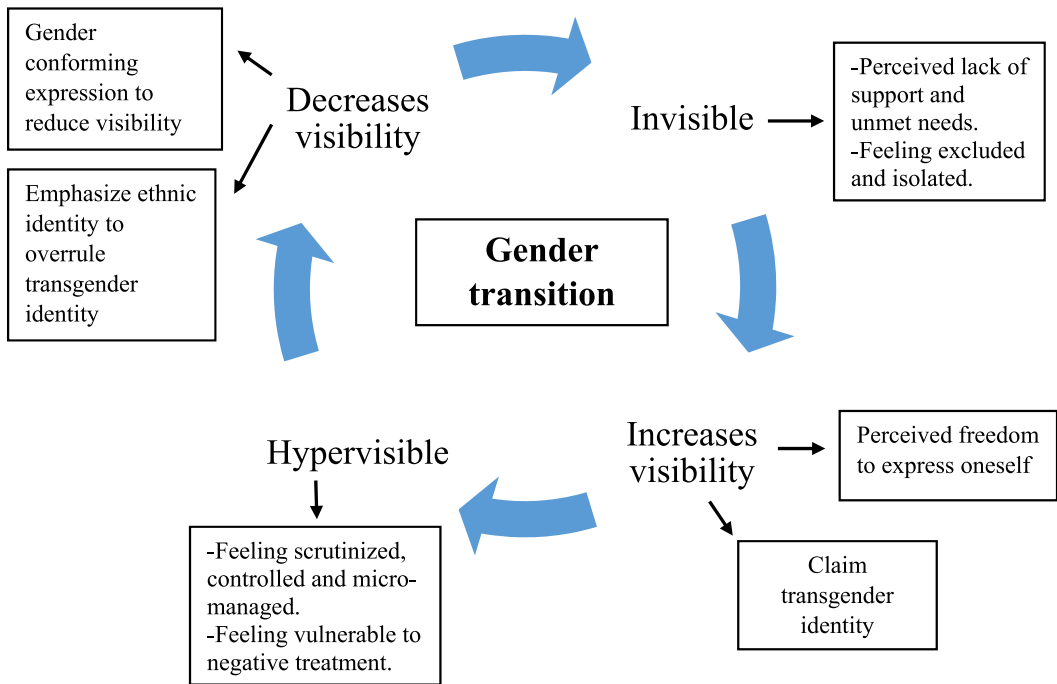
Gender conforming expression to reduce visibility

Decreases visibility

Invisible

-Perceived lack of support and unmet needs.
-Feeling excluded and isolated.

Emphasize ethnic identity to overrule transgender identity

**Gender transition**

Increases visibility

Perceived freedom to express oneself

Hypervisible

-Feeling scrutinized, controlled and micro-managed.
-Feeling vulnerable to negative treatment.

Claim transgender identity